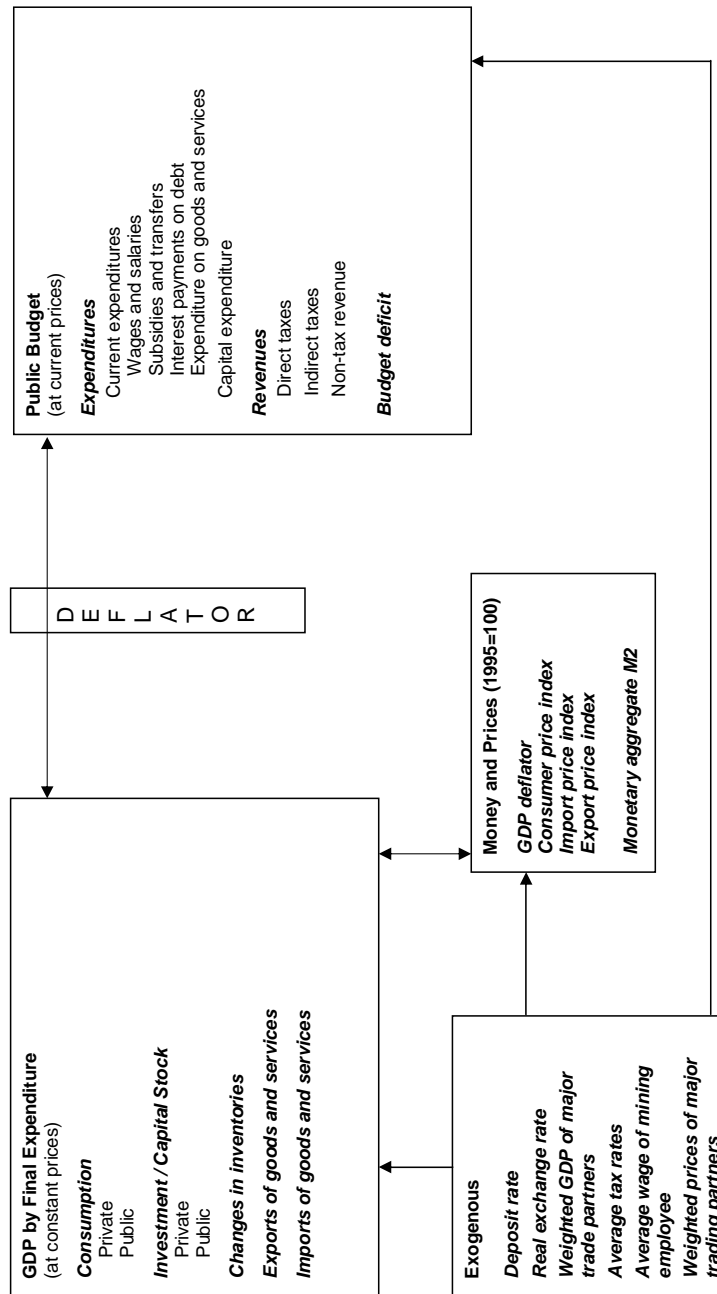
GDP by Final Expenditure
(at constant prices)

Consumption
Private
Public

Investment / Capital Stock
Private
Public

Changes in inventories

Exports of goods and services

Imports of goods and services

D
E
F
L
A
T
O
R

Public Budget
(at current prices)

Expenditures
Current expenditures
Wages and salaries
Subsidies and transfers
Interest payments on debt
Expenditure on goods and services
Capital expenditure

Revenues
Direct taxes
Indirect taxes
Non-tax revenue

Budget deficit

Money and Prices (1995=100)

GDP deflator
Consumer price index
Import price index
Export price index

Monetary aggregate M2

Exogenous

Deposit rate
Real exchange rate
Weighted GDP of major trade partners
Average tax rates
Average wage of mining employee
Weighted prices of major trading partners